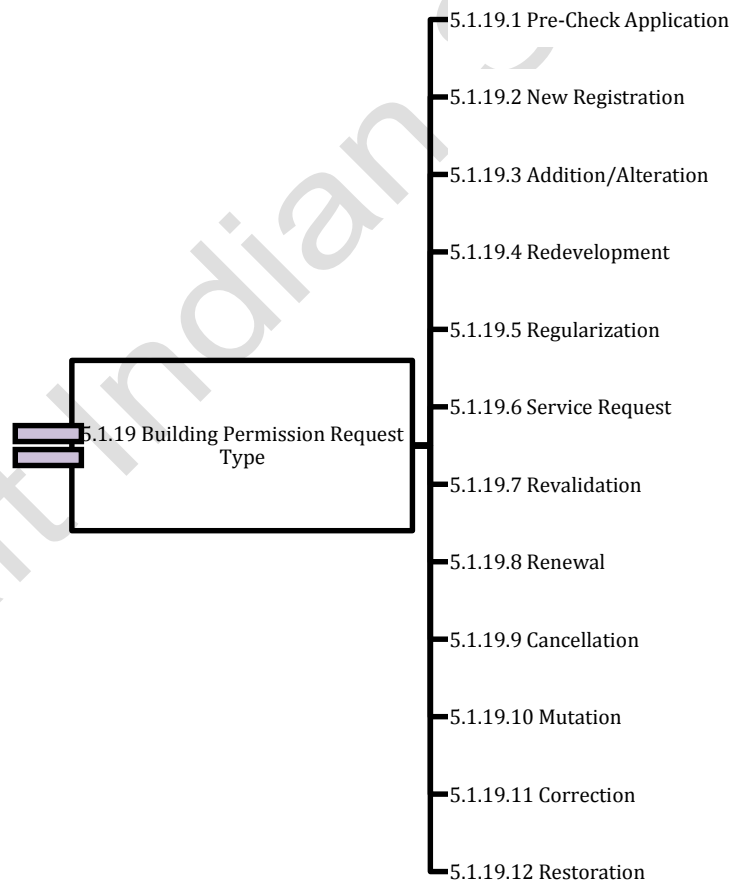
5.1.19 Building Permission Request Type

5.1.19.1 Pre-Check Application

5.1.19.2 New Registration

5.1.19.3 Addition/Alteration

5.1.19.4 Redevelopment

5.1.19.5 Regularization

5.1.19.6 Service Request

5.1.19.7 Revalidation

5.1.19.8 Renewal

5.1.19.9 Cancellation

5.1.19.10 Mutation

5.1.19.11 Correction

5.1.19.12 Restoration